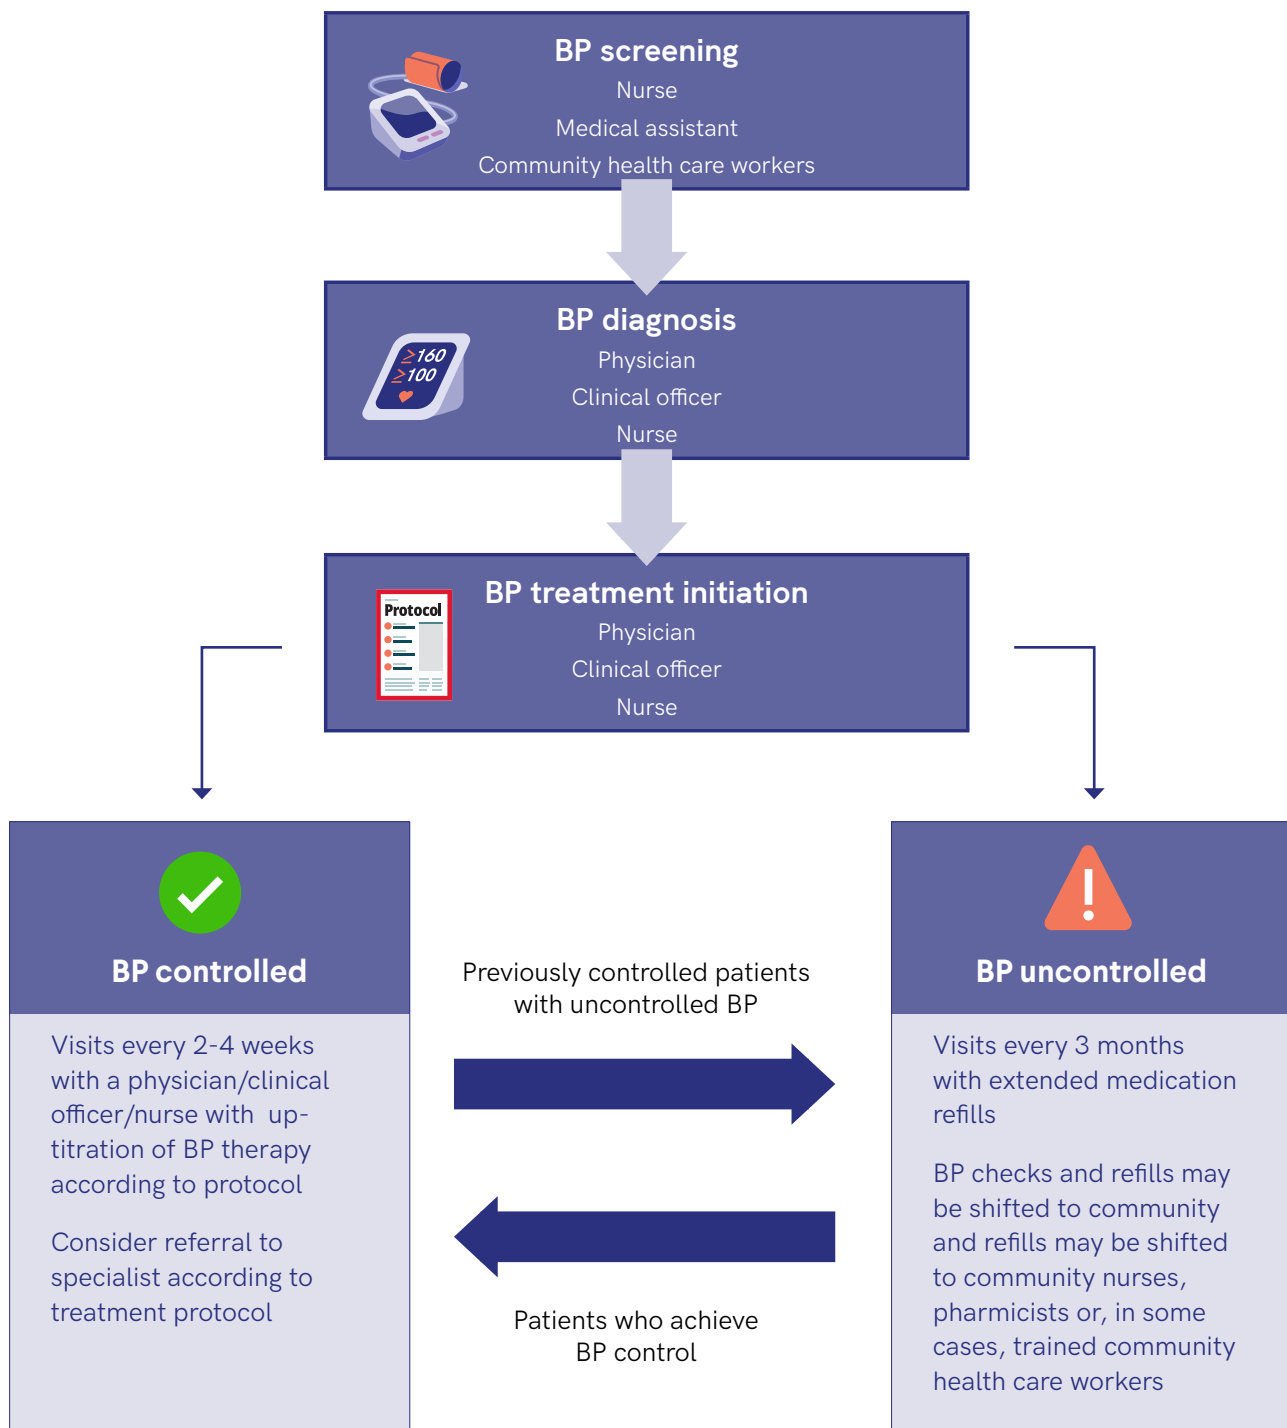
BP screening
Nurse
Medical assistant
Community health care workers

$\geq160$
$\geq100$

BP diagnosis
Physician
Clinical officer
Nurse

Protocol

BP treatment initiation
Physician
Clinical officer
Nurse

BP controlled

Visits every 2-4 weeks with a physician/clinical officer/nurse with up-titration of BP therapy according to protocol

Consider referral to specialist according to treatment protocol

Previously controlled patients with uncontrolled BP

Patients who achieve BP control

BP uncontrolled

Visits every 3 months with extended medication refills

BP checks and refills may be shifted to community and refills may be shifted to community nurses, pharmicists or, in some cases, trained community health care workers